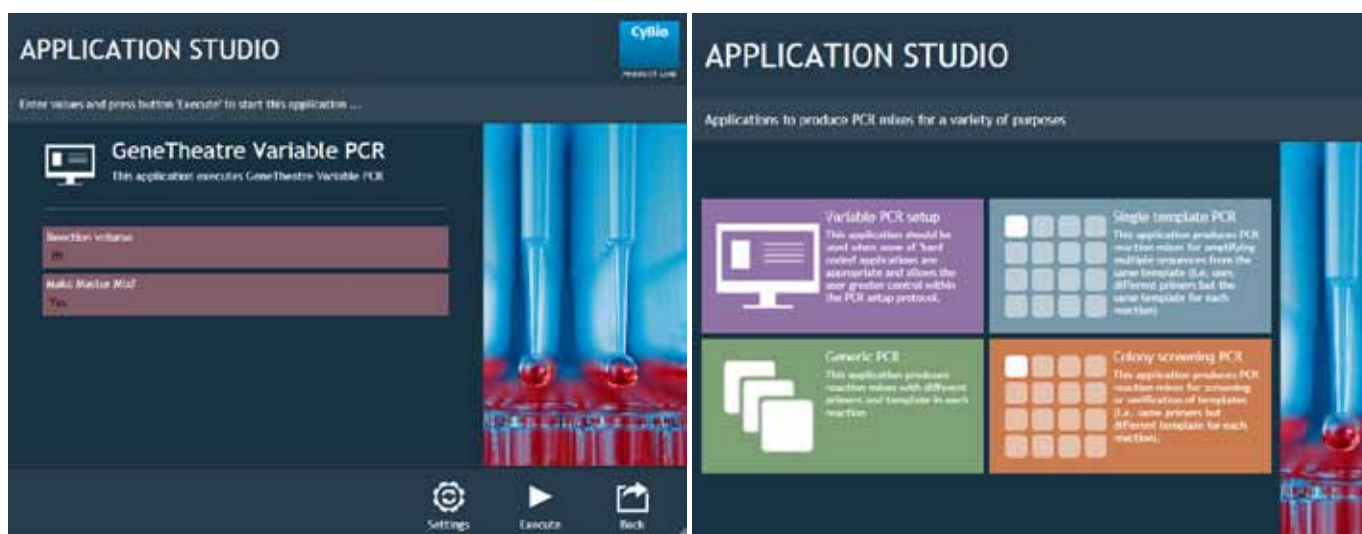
APPLICATION STUDIO

CyBio
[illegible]

Enter values and press button 'Execute' to start this application ...

GeneTheatre Variable PCR
This application executes GeneTheatre Variable PCR

Reaction volume
20

Make Master Mix?
Yes

Settings
Execute
Back

APPLICATION STUDIO

Applications to produce PCR mixes for a variety of purposes

Variable PCR setup
This application should be used when none of 'hard coded' applications are appropriate and allows the user greater control within the PCR setup protocol.

Single template PCR
This application produces PCR reaction mixes for amplifying multiple sequences from the same template (i.e. uses different primers but the same template for each reaction)

Generic PCR
This application produces reaction mixes with different primers and template in each reaction

Colony screening PCR
This application produces PCR reaction mixes for screening or verification of templates (i.e. same primers but different template for each reaction).